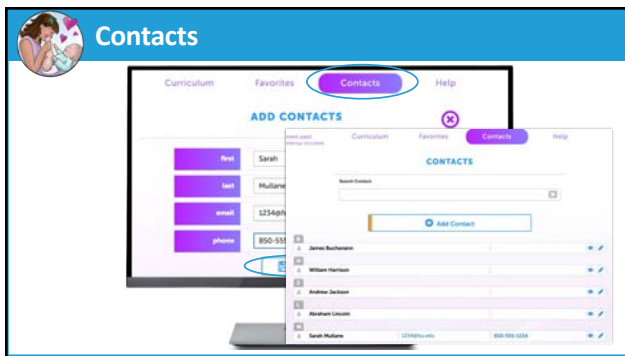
Contacts

Curriculum Favorites Contacts Help

ADD CONTACTS

first Sarah

last Mullane

email 1234@

phone 850-55

Curriculum Favorites Contacts Help

CONTACTS

Search Contact

Add Contact

James Buchanan

William Harrison

Andrew Jackson

Abraham Lincoln

Sarah Mullane 1234@fsu.edu 850-555-1234